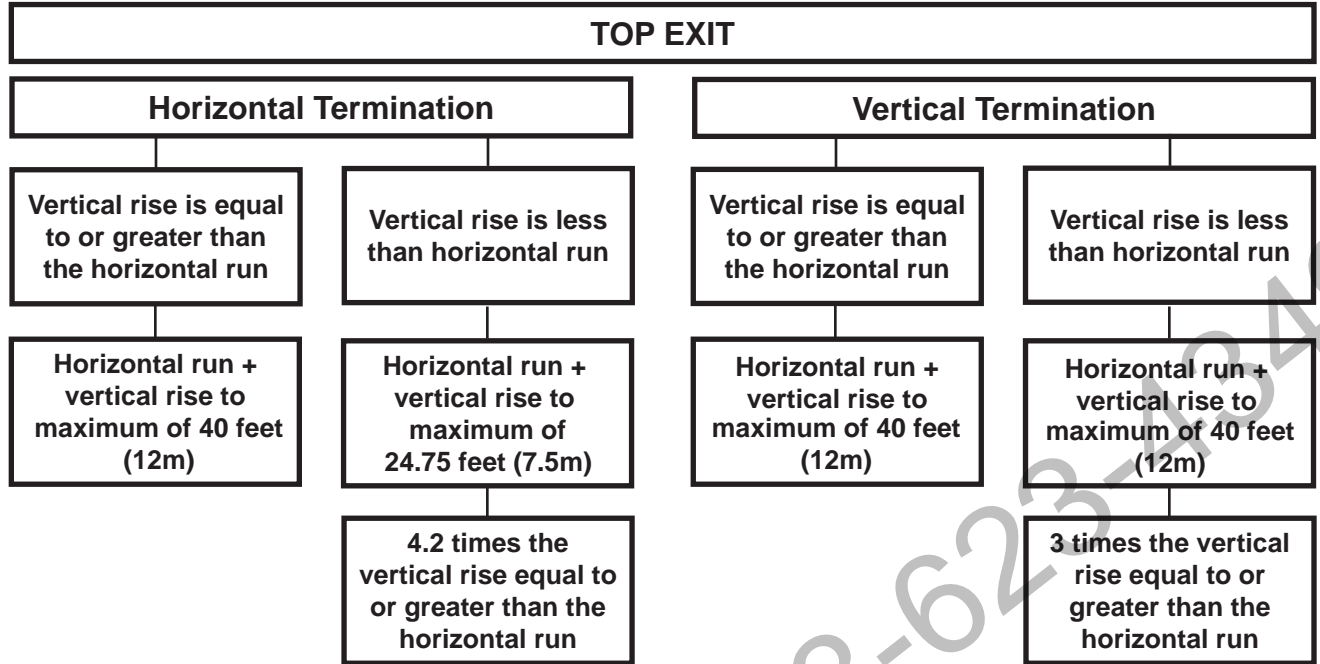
TOP EXIT

Horizontal Termination

Vertical rise is equal to or greater than the horizontal run

Horizontal run + vertical rise to maximum of 40 feet (12m)

Vertical rise is less than horizontal run

Horizontal run + vertical rise to maximum of 24.75 feet (7.5m)

4.2 times the vertical rise equal to or greater than the horizontal run

Vertical Termination

Vertical rise is equal to or greater than the horizontal run

Horizontal run + vertical rise to maximum of 40 feet (12m)

Vertical rise is less than horizontal run

Horizontal run + vertical rise to maximum of 40 feet (12m)

3 times the vertical rise equal to or greater than the horizontal run

3-623-434